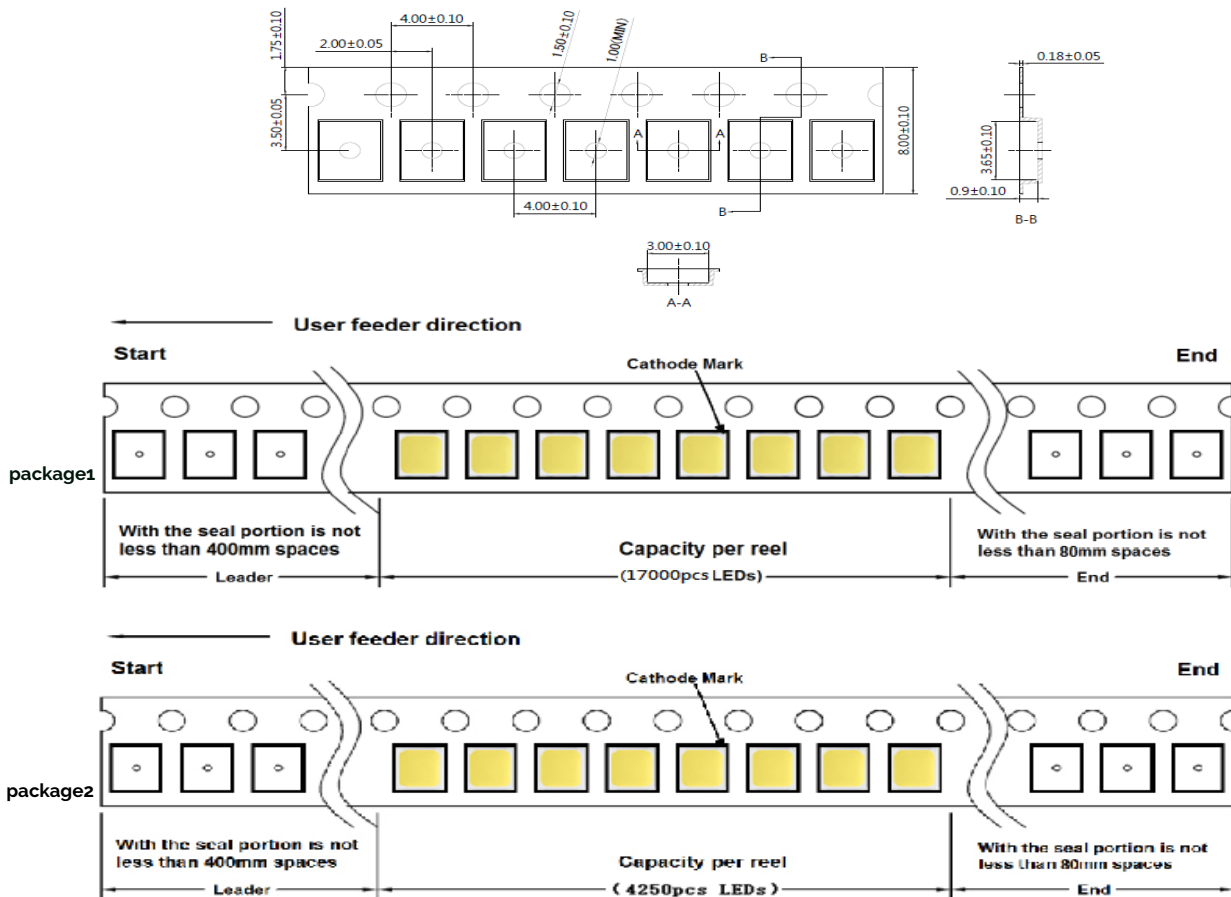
1.75±0.10
2.00±0.05
4.00±0.10
1.50±0.10
1.00(MIN)
B
0.18±0.05
3.50±0.05
A
A
8.00±0.10
3.65±0.10
0.9±0.10
4.00±0.10
B
B-B
3.00±0.10
A-A

User feeder direction

Start

Cathode Mark

End

package1

With the seal portion is not less than 400mm spaces

Leader

Capacity per reel

(17000pcs LEDs)

With the seal portion is not less than 80mm spaces

End

User feeder direction

Start

Cathode Mark

End

package2

With the seal portion is not less than 400mm spaces

Leader

Capacity per reel

( 4250pcs LEDs )

With the seal portion is not less than 80mm spaces

End